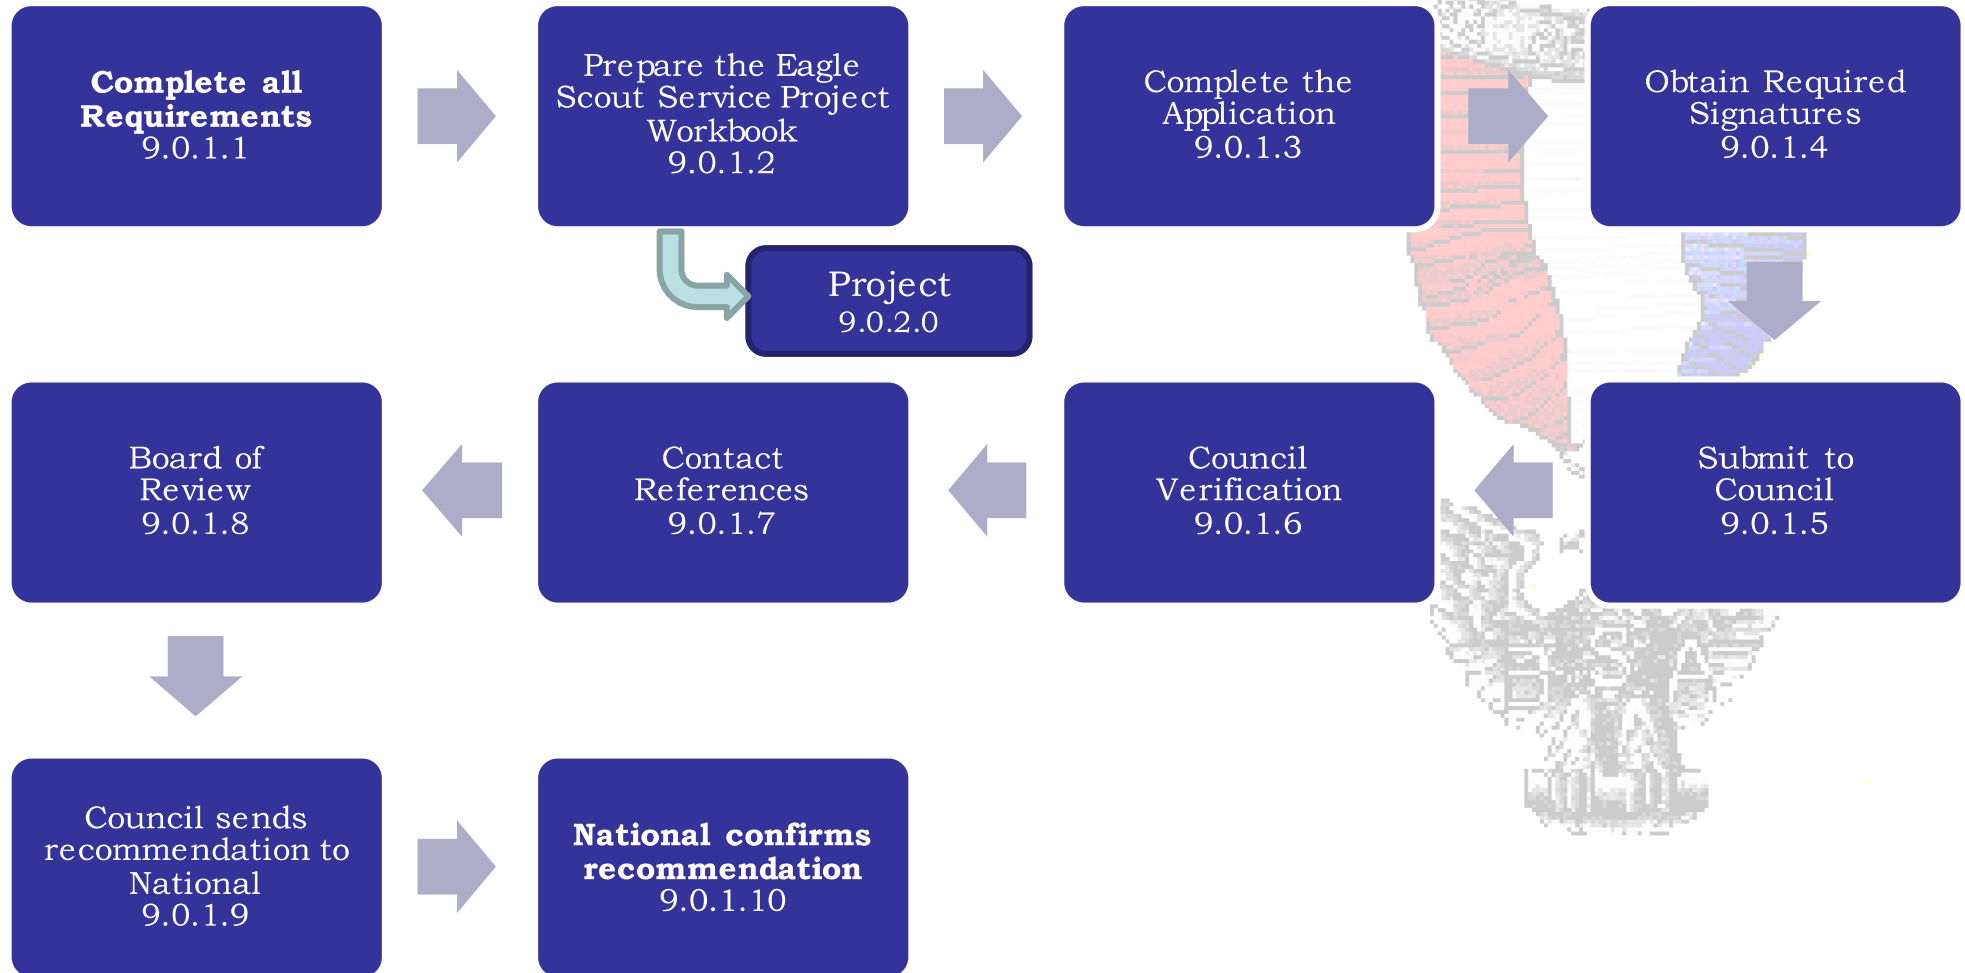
Complete all Requirements
9.0.1.1

Prepare the Eagle Scout Service Project Workbook
9.0.1.2

Complete the Application
9.0.1.3

Obtain Required Signatures
9.0.1.4

Project
9.0.2.0

Submit to Council
9.0.1.5

Council Verification
9.0.1.6

Contact References
9.0.1.7

Board of Review
9.0.1.8

Council sends recommendation to National
9.0.1.9

National confirms recommendation
9.0.1.10